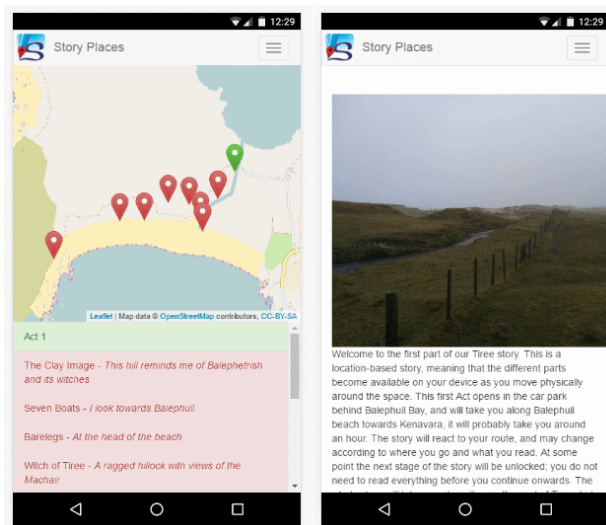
12:29

Story Places

Leaflet | Map data © OpenStreetMap contributors, CC-BY-SA

Act 1

The Clay Image - This hill reminds me of Balephetrish and its witches

Seven Boats - I look towards Balephuil

Barelegs - At the head of the beach

Witch of Tiree - A ragged hillock with views of the Machair

12:29

Story Places

Welcome to the first part of our Tiree story. This is a location-based story, meaning that the different parts become available on your device as you move physically around the space. This first Act opens in the car park behind Balephuil Bay, and will take you along Balephuil beach towards Kenavara, it will probably take you around an hour. The story will react to your route, and may change according to where you go and what you read. At some point the next stage of the story will be unlocked; you do not need to read everything before you continue onwards. The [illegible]